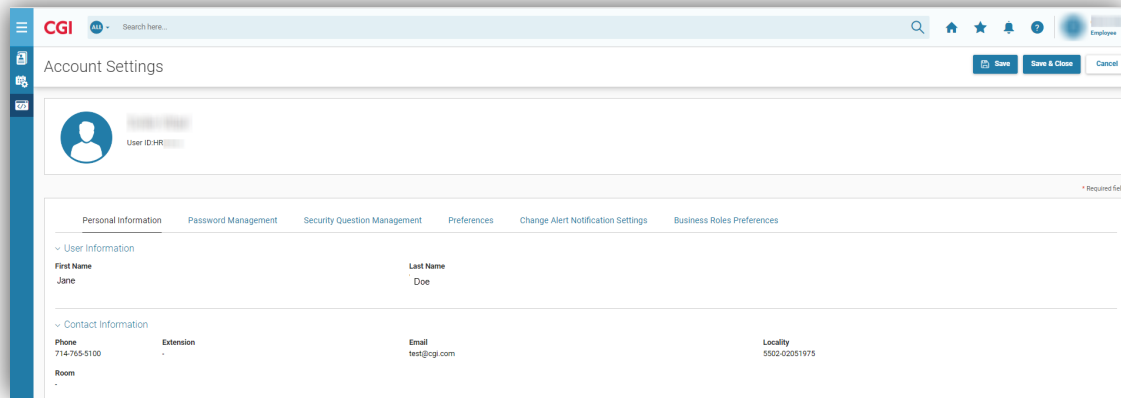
CGI ALL Search here...

Employee

Account Settings

Save Save & Close Cancel

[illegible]
User ID:HR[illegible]

* Required fiel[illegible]

Personal Information Password Management Security Question Management Preferences Change Alert Notification Settings Business Roles Preferences

User Information

First Name
Jane

Last Name
Doe

Contact Information

Phone
714-765-5100

Extension
-

Email
test@cgi.com

Locality
5502-02051975

Room
-